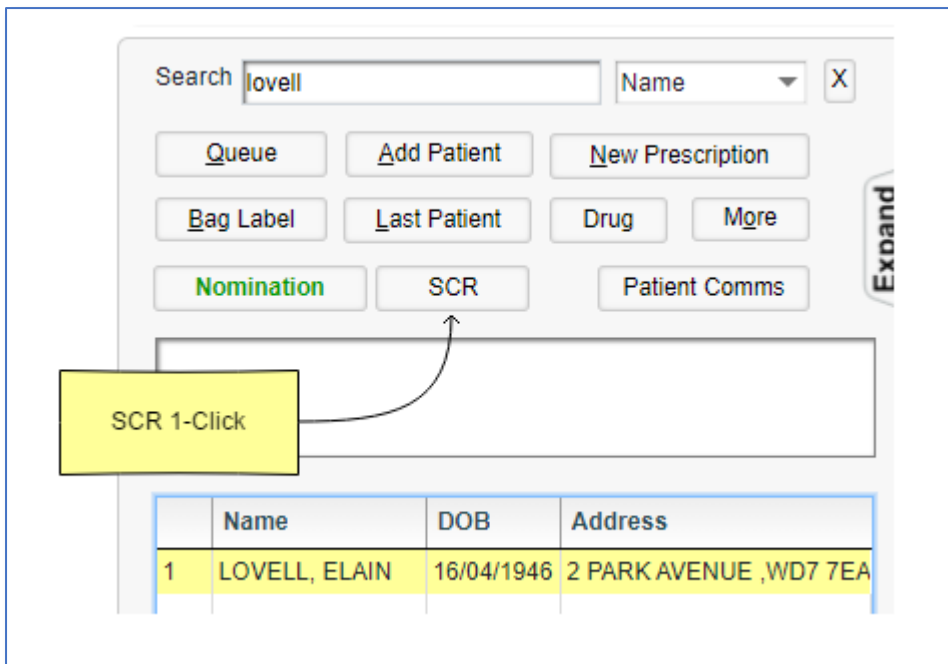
Search lovell
Name
X

Queue
Add Patient
New Prescription
Expand
Bag Label
Last Patient
Drug
More
Nomination
SCR
Patient Comms

SCR 1-Click

| | Name | DOB | Address |
|---|---|---|---|
| 1 | LOVELL, ELAIN | 16/04/1946 | 2 PARK AVENUE ,WD7 7EA |